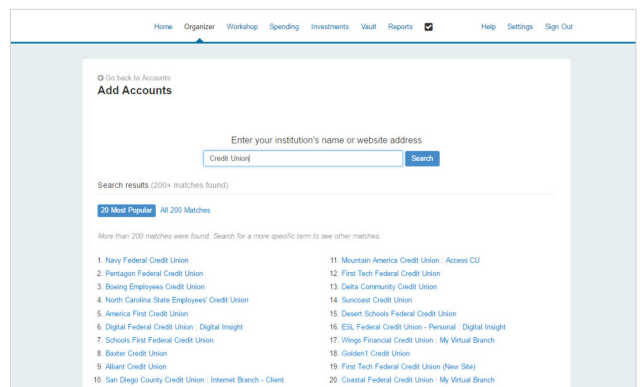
Home Organizer Workshop Spending Investments Vault Reports Help Settings Sign Out

Go back to Accounts
Add Accounts

Enter your institution's name or website address
Credit Union
Search

Search results (200+ matches found)

20 Most Popular All 200 Matches

More than 200 matches were found. Search for a more specific term to see other matches.

1. Navy Federal Credit Union
2. Pentagon Federal Credit Union
3. Boeing Employees Credit Union
4. North Carolina State Employees' Credit Union
5. America First Credit Union
6. Digital Federal Credit Union : Digital Insight
7. Schools First Federal Credit Union
8. Baxter Credit Union
9. Alliant Credit Union
10. San Diego County Credit Union : Internet Branch - Client

11. Mountain America Credit Union : Access CU
12. First Tech Federal Credit Union
13. Delta Community Credit Union
14. Suncoast Credit Union
15. Desert Schools Federal Credit Union
16. ESL Federal Credit Union - Personal : Digital Insight
17. Wings Financial Credit Union : My Virtual Branch
18. Golden1 Credit Union
19. First Tech Federal Credit Union (New Site)
20. Coastal Federal Credit Union : My Virtual Branch